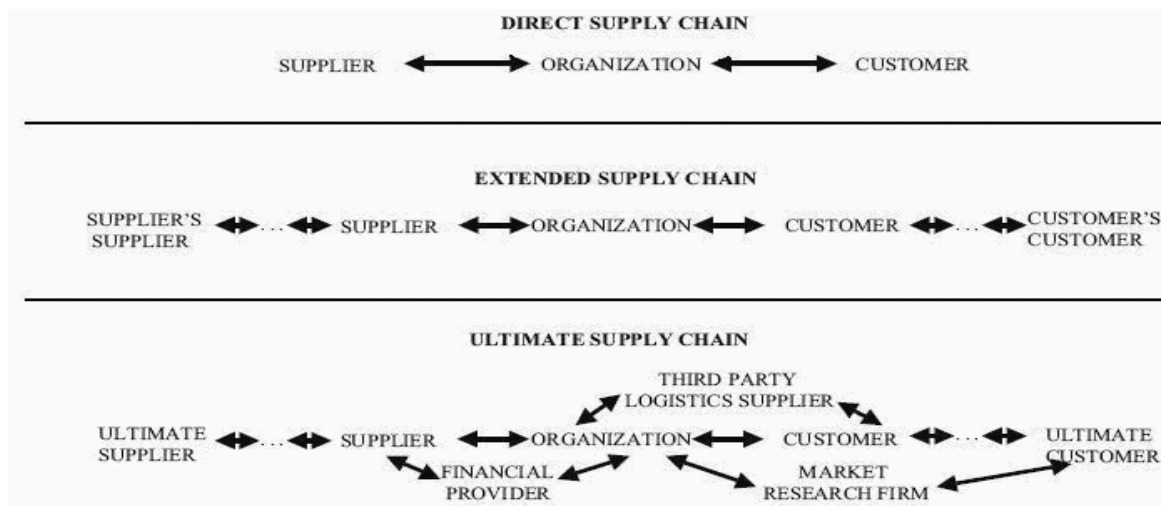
DIRECT SUPPLY CHAIN

SUPPLIER ORGANIZATION CUSTOMER

EXTENDED SUPPLY CHAIN

SUPPLIER'S SUPPLIER . . . SUPPLIER ORGANIZATION CUSTOMER . . . CUSTOMER'S CUSTOMER

ULTIMATE SUPPLY CHAIN

THIRD PARTY LOGISTICS SUPPLIER

ULTIMATE SUPPLIER . . . SUPPLIER ORGANIZATION CUSTOMER . . . ULTIMATE CUSTOMER

FINANCIAL PROVIDER

MARKET RESEARCH FIRM